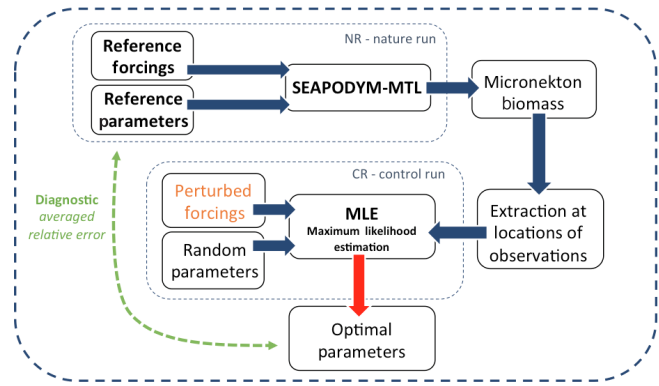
NR - nature run

Reference forcings

Reference parameters

SEAPODYM-MTL

Micronekton biomass

CR - control run

Perturbed forcings

Random parameters

MLE
Maximum likelihood estimation

Extraction at locations of observations

Diagnostic
averaged relative error

Optimal parameters